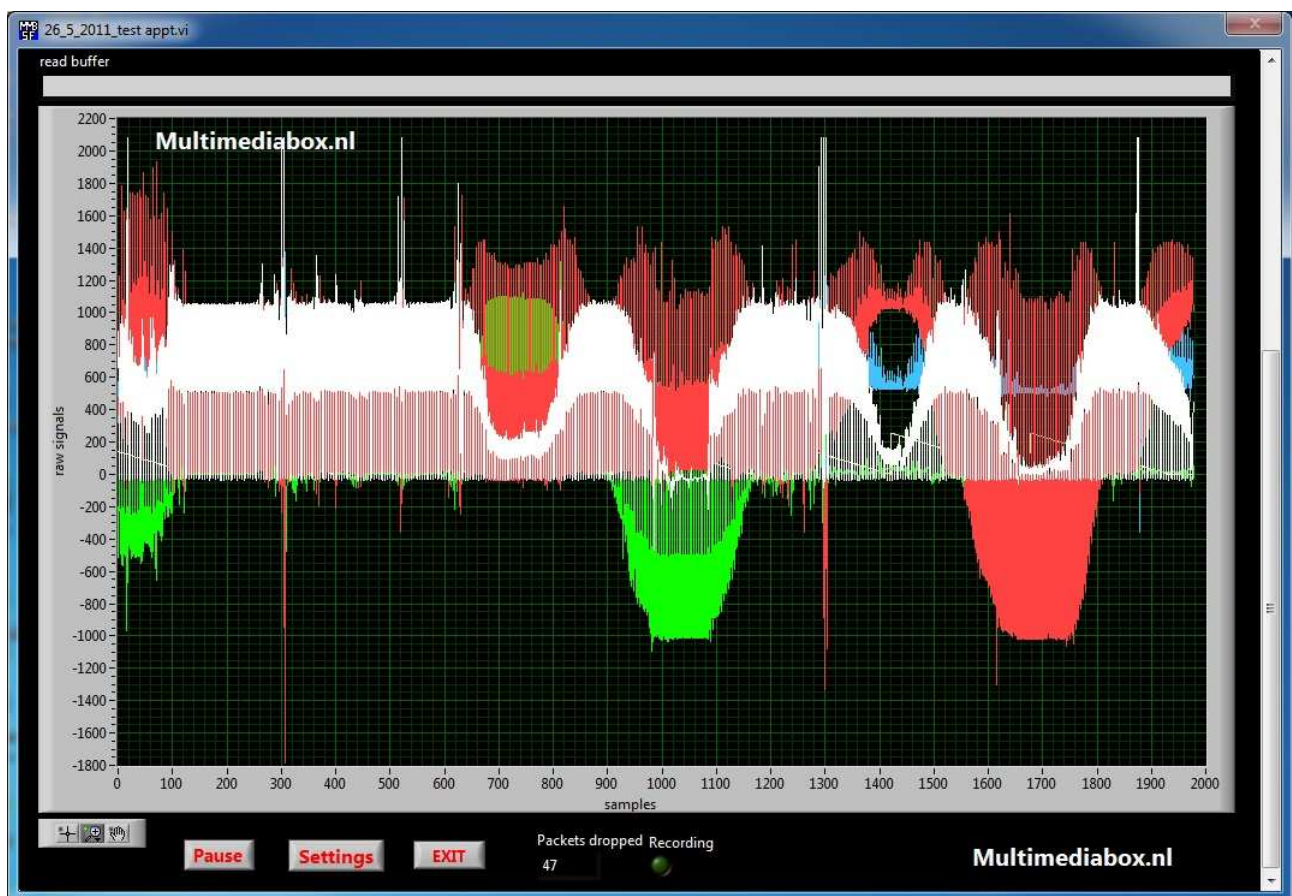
26_5_2011_test appt.vi

read buffer

Multimediabox.nl

2200
2000
1800
1600
1400
1200
1000
800
600
400
200
0
-200
-400
-600
-800
-1000
-1200
-1400
-1600
-1800

raw signals

0 100 200 300 400 500 600 700 800 900 1000 1100 1200 1300 1400 1500 1600 1700 1800 1900 2000

samples

Pause

Settings

EXIT

Packets dropped
47

Recording

Multimediabox.nl